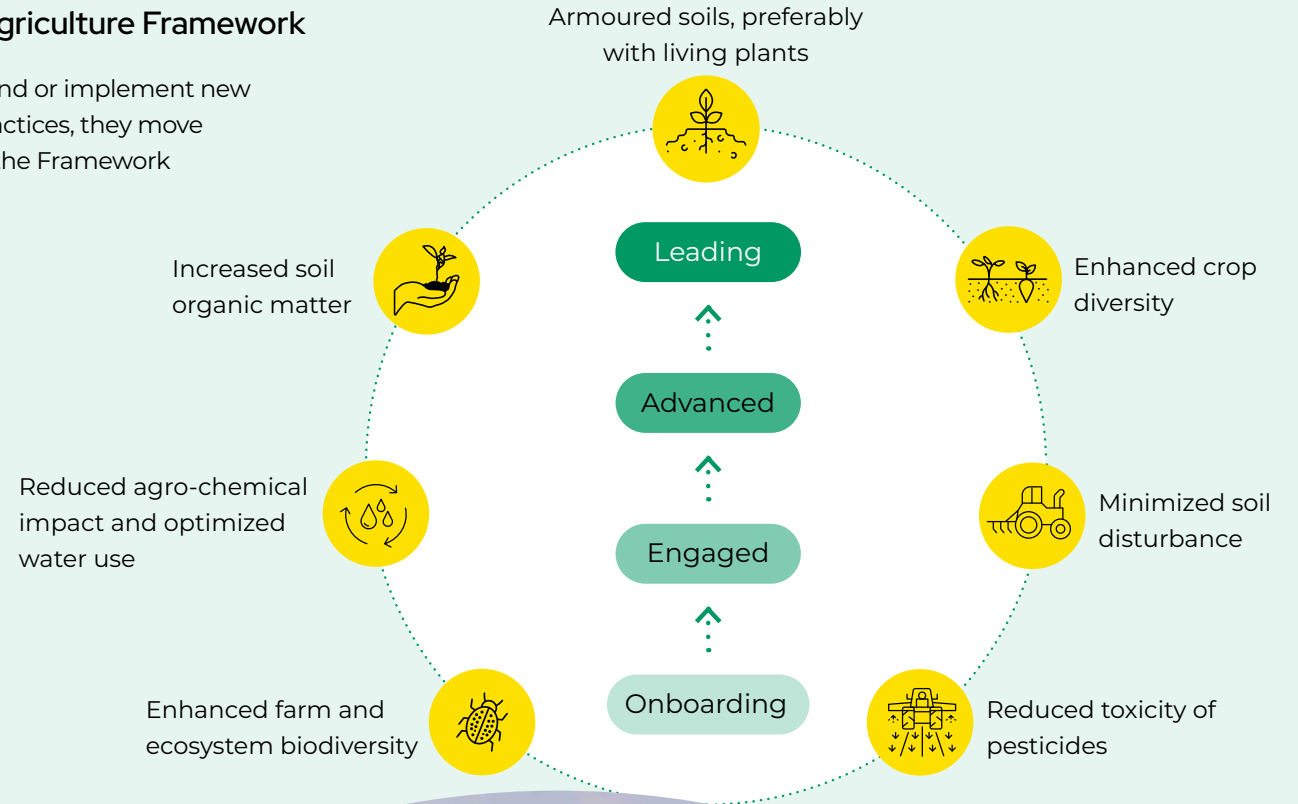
griculture Framework

nd or implement new ctices, they move he Framework

Armoured soils, preferably with living plants

Increased soil organic matter

Enhanced crop diversity

Leading

Advanced

Engaged

Onboarding

Reduced agro-chemical impact and optimized water use

Minimized soil disturbance

Enhanced farm and ecosystem biodiversity

Reduced toxicity of pesticides